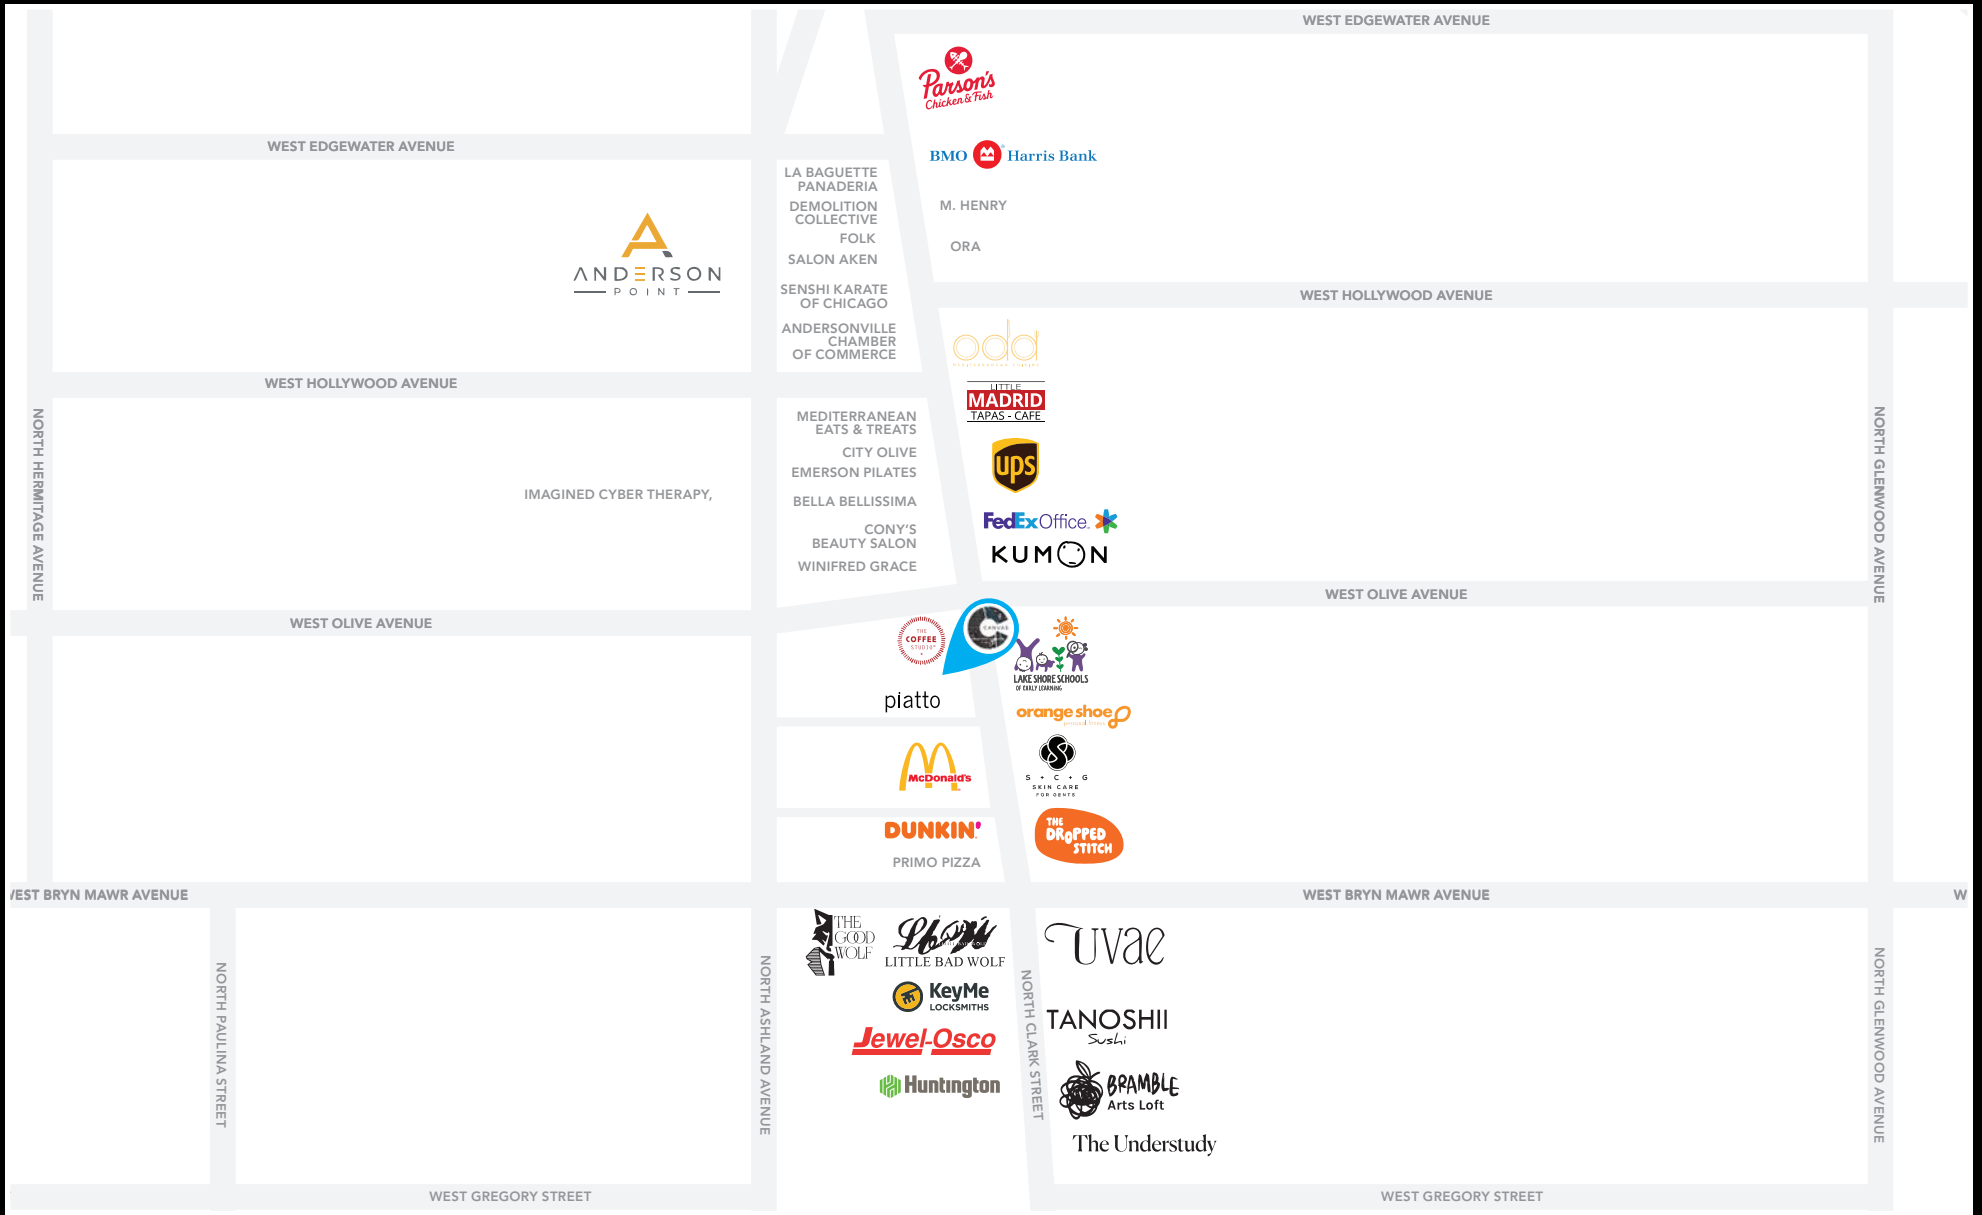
WEST EDGEWATER AVENUE

Parson's Chicken & Fish

BMO Harris Bank

M. HENRY

ORA

WEST EDGEWATER AVENUE

LA BAGUETTE PANADERIA

DEMOLITION COLLECTIVE

FOLK

SALON AKEN

SENSHI KARATE OF CHICAGO

ANDERSONVILLE CHAMBER OF COMMERCE

ANDERSON POINT

WEST HOLLYWOOD AVENUE

odd

LITTLE MADRID TAPAS - CAFE

ups

FedEx Office

KUMON

WEST HOLLYWOOD AVENUE

MEDITERRANEAN EATS & TREATS

CITY OLIVE

EMERSON PILATES

BELLA BELLISSIMA

CONY'S BEAUTY SALON

WINIFRED GRACE

IMAGINED CYBER THERAPY,

NORTH HERMITAGE AVENUE

NORTH GLENWOOD AVENUE

WEST OLIVE AVENUE

WEST OLIVE AVENUE

THE COFFEE STUDIO

CANVAS

piatto

LAKE SHORE SCHOOLS OF EARLY LEARNING

orange shoe

S + C + G SKIN CARE FOR GENTS

McDonald's

DUNKIN'

PRIMO PIZZA

THE DROPPED STITCH

WEST BRYN MAWR AVENUE

WEST BRYN MAWR AVENUE

W

THE GOOD WOLF

LITTLE BAD WOLF

KeyMe LOCKSMITHS

Jewel-Osco

Huntington

uvae

TANOSHII Sushi

BRAMBLE Arts Loft

The Understudy

NORTH PAULINA STREET

NORTH ASHLAND AVENUE

NORTH CLARK STREET

NORTH GLENWOOD AVENUE

WEST GREGORY STREET

WEST GREGORY STREET